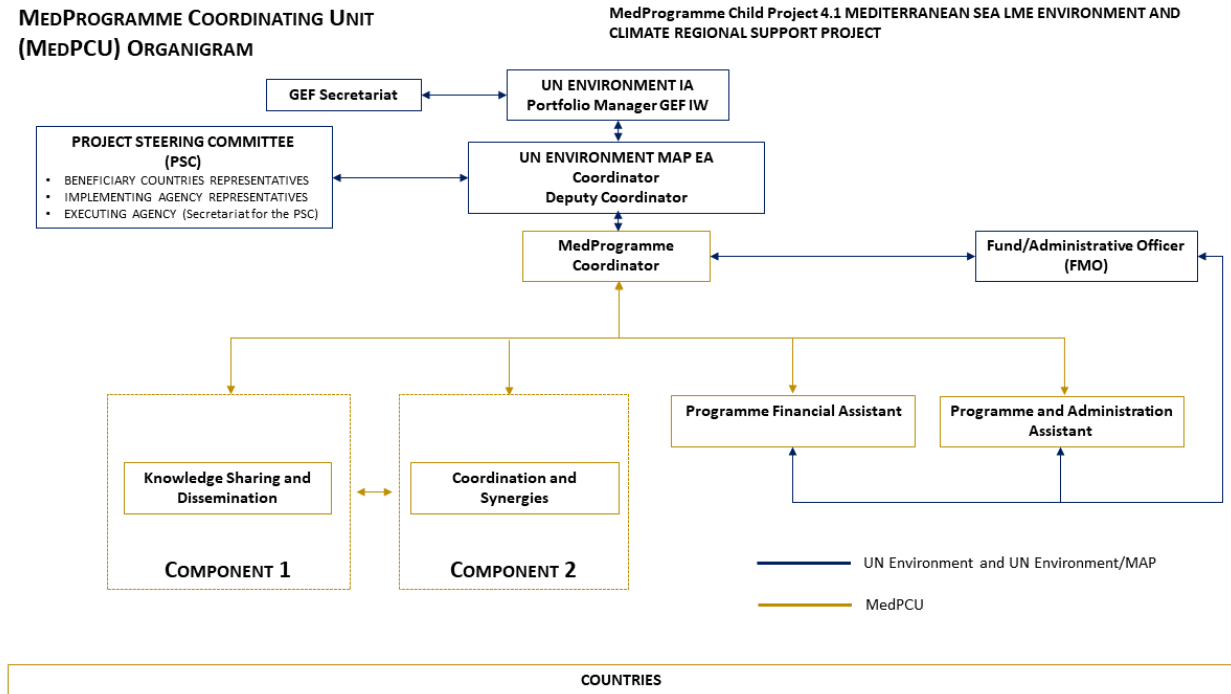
MEDPROGRAMME COORDINATING UNIT (MEDPCU) ORGANIGRAM

MedProgramme Child Project 4.1 MEDITERRANEAN SEA LME ENVIRONMENT AND CLIMATE REGIONAL SUPPORT PROJECT

GEF Secretariat

UN ENVIRONMENT IA
Portfolio Manager GEF IW

PROJECT STEERING COMMITTEE (PSC)
• BENEFICIARY COUNTRIES REPRESENTATIVES
• IMPLEMENTING AGENCY REPRESENTATIVES
• EXECUTING AGENCY (Secretariat for the PSC)

UN ENVIRONMENT MAP EA
Coordinator
Deputy Coordinator

MedProgramme Coordinator

Fund/Administrative Officer (FMO)

Knowledge Sharing and Dissemination

COMPONENT 1

Coordination and Synergies

COMPONENT 2

Programme Financial Assistant

Programme and Administration Assistant

UN Environment and UN Environment/MAP

MedPCU

COUNTRIES